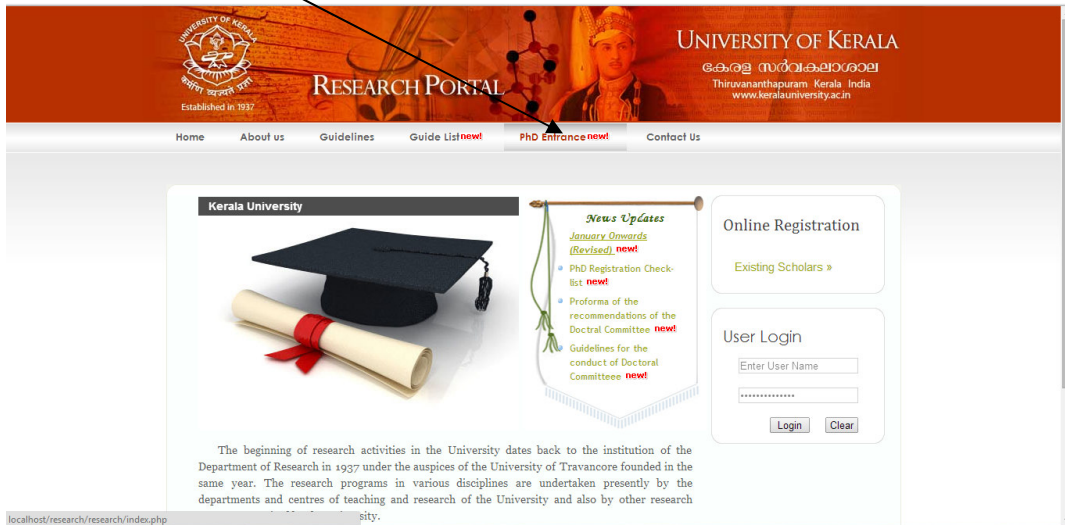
UNIVERSITY OF KERALA
Established in 1937
RESEARCH PORTAL
UNIVERSITY OF KERALA
കേരള സർവകലാശാല
Thiruvananthapuram Kerala India
www.keralauniversity.ac.in

Home About us Guidelines Guide List new! PhD Entrance new! Contact Us

Kerala University

News Updates
January Onwards (Revised) new!
PhD Registration Check-list new!
Proforma of the recommendations of the Doctral Committee new!
Guidelines for the conduct of Doctoral Committee new!

Online Registration
Existing Scholars »

User Login
Enter User Name
••••••••••••••
Login Clear

The beginning of research activities in the University dates back to the institution of the Department of Research in 1937 under the auspices of the University of Travancore founded in the same year. The research programs in various disciplines are undertaken presently by the departments and centres of teaching and research of the University and also by other research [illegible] sity.

localhost/research/research/index.php